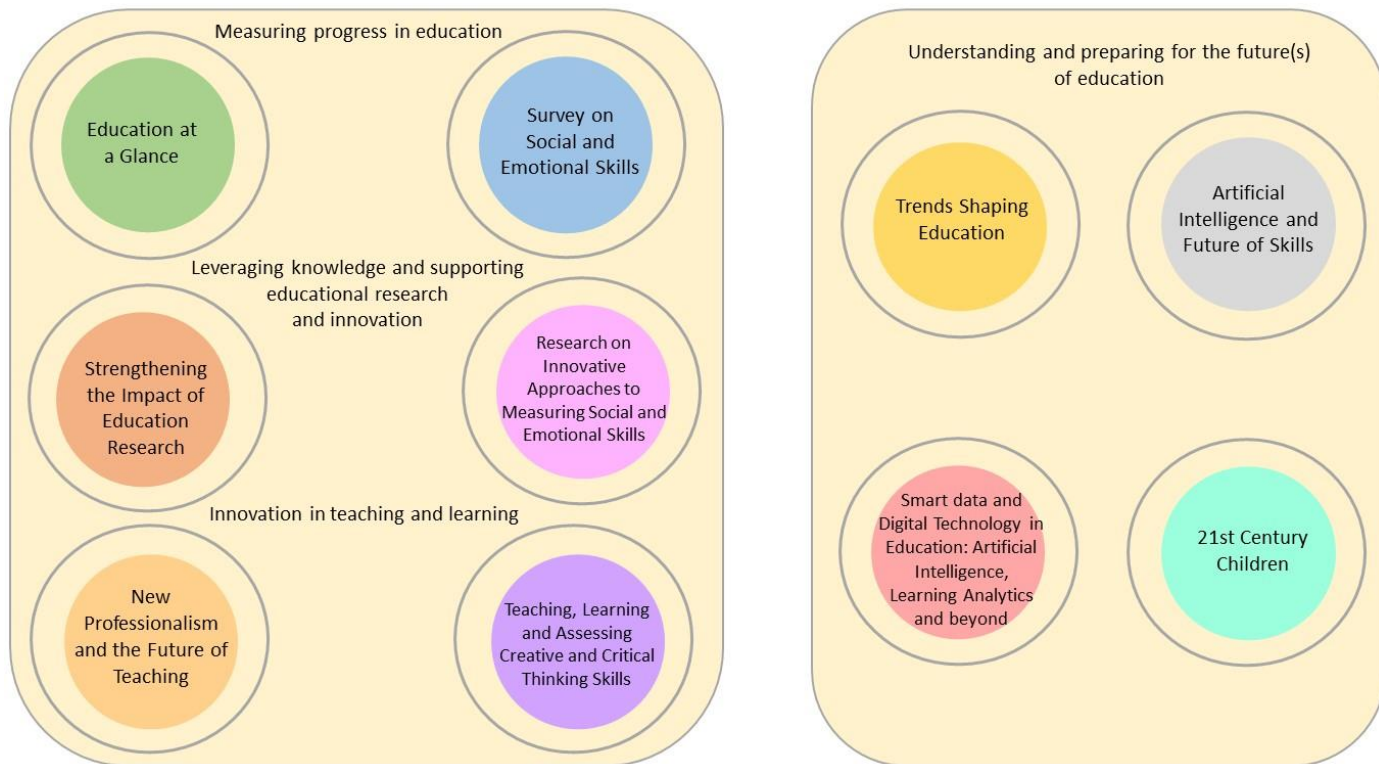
Measuring progress in education

Education at a Glance

Survey on Social and Emotional Skills

Leveraging knowledge and supporting educational research and innovation

Strengthening the Impact of Education Research

Research on Innovative Approaches to Measuring Social and Emotional Skills

Innovation in teaching and learning

New Professionalism and the Future of Teaching

Teaching, Learning and Assessing Creative and Critical Thinking Skills

Understanding and preparing for the future(s) of education

Trends Shaping Education

Artificial Intelligence and Future of Skills

Smart data and Digital Technology in Education: Artificial Intelligence, Learning Analytics and beyond

21st Century Children